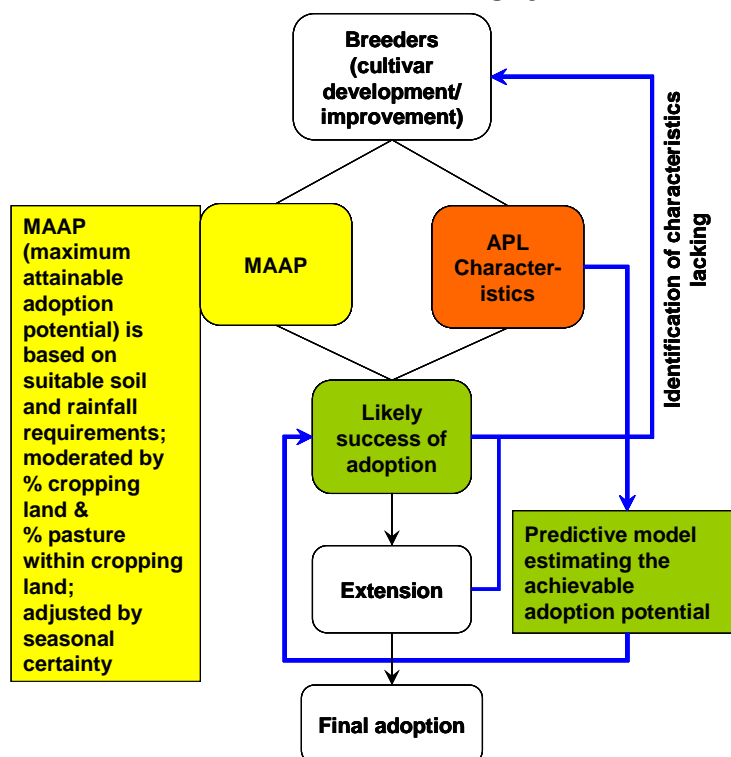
Breeders (cultivar development/ improvement)

MAAP (maximum attainable adoption potential) is based on suitable soil and rainfall requirements; moderated by % cropping land & % pasture within cropping land; adjusted by seasonal certainty

MAAP

APL Characteristics

Identification of characteristics lacking

Likely success of adoption

Extension

Predictive model estimating the achievable adoption potential

Final adoption